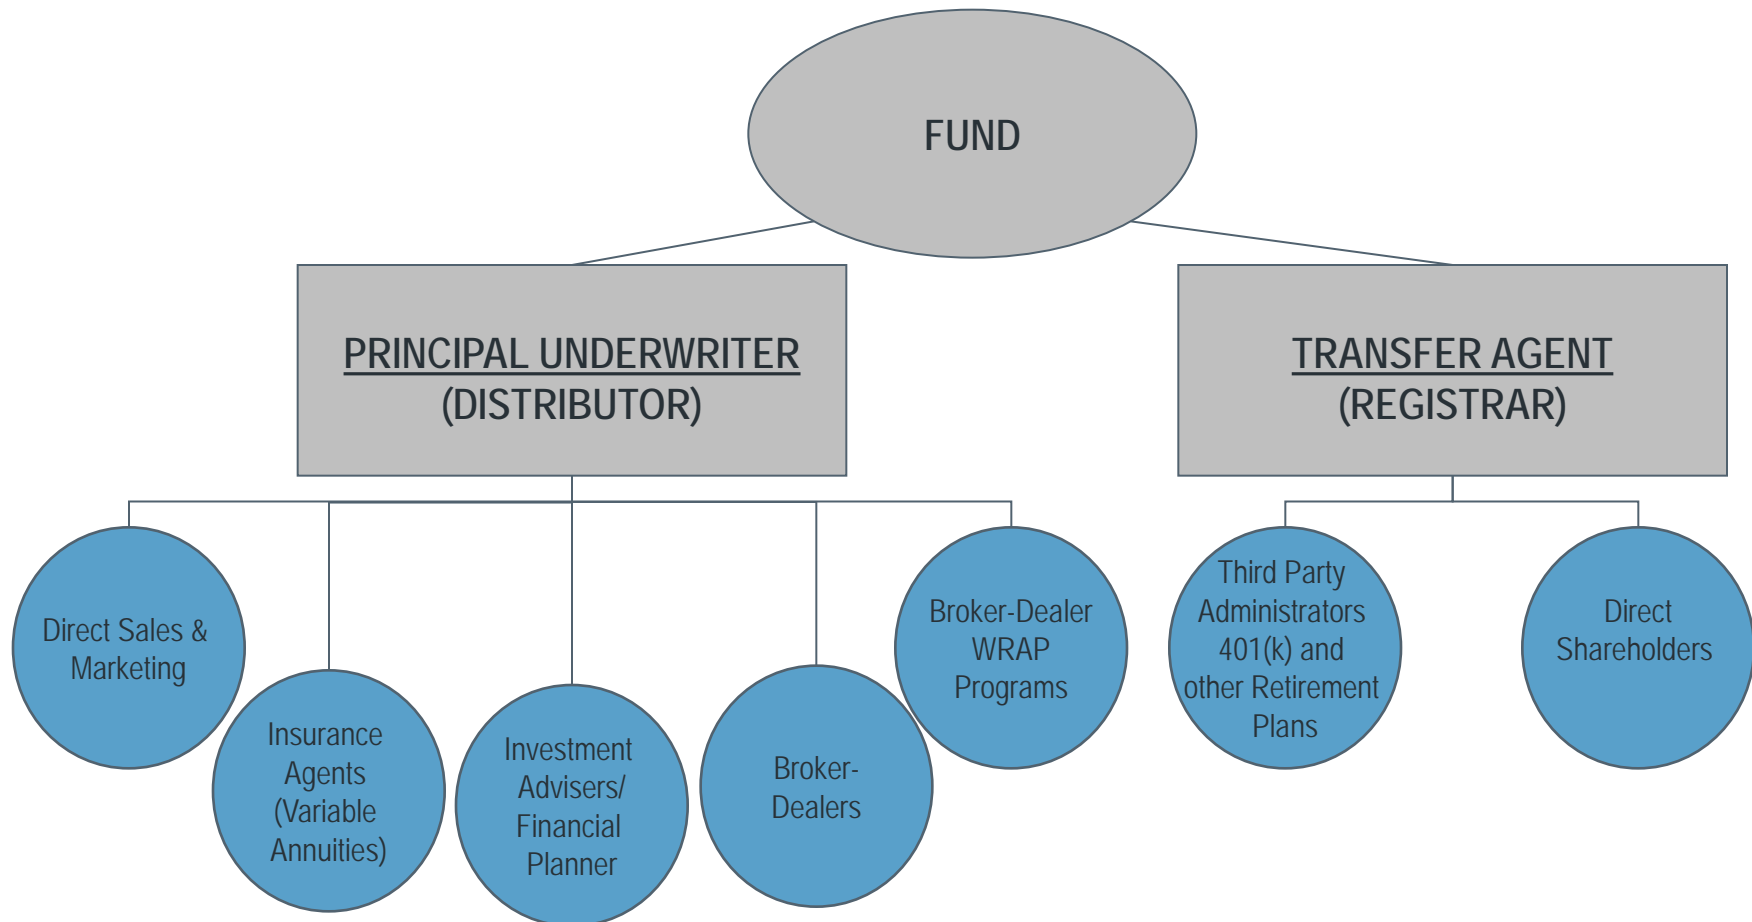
FUND

PRINCIPAL UNDERWRITER (DISTRIBUTOR)

TRANSFER AGENT (REGISTRAR)

Direct Sales & Marketing

Insurance Agents (Variable Annuities)

Investment Advisers/ Financial Planner

Broker-Dealers

Broker-Dealer WRAP Programs

Third Party Administrators 401(k) and other Retirement Plans

Direct Shareholders